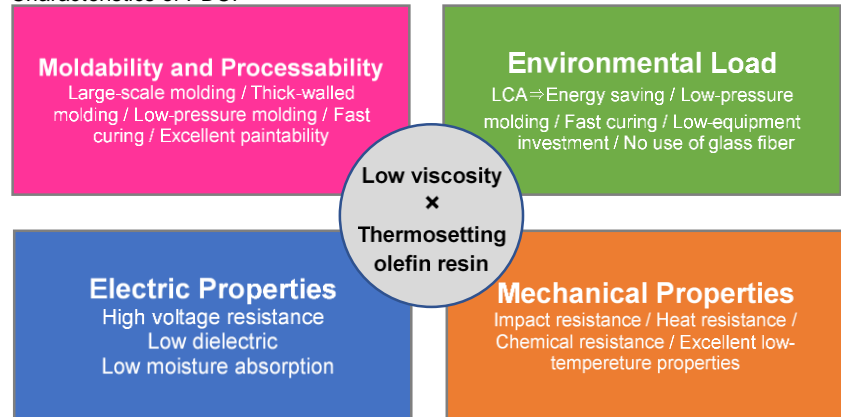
Characteristics of PDCPD

Moldability and Processability
Large-scale molding / Thick-walled molding / Low-pressure molding / Fast curing / Excellent paintability

Environmental Load
LCA⇒Energy saving / Low-pressure molding / Fast curing / Low-equipment investment / No use of glass fiber

Low viscosity
×
Thermosetting olefin resin

Electric Properties
High voltage resistance
Low dielectric
Low moisture absorption

Mechanical Properties
Impact resistance / Heat resistance / Chemical resistance / Excellent low-tempereture properties